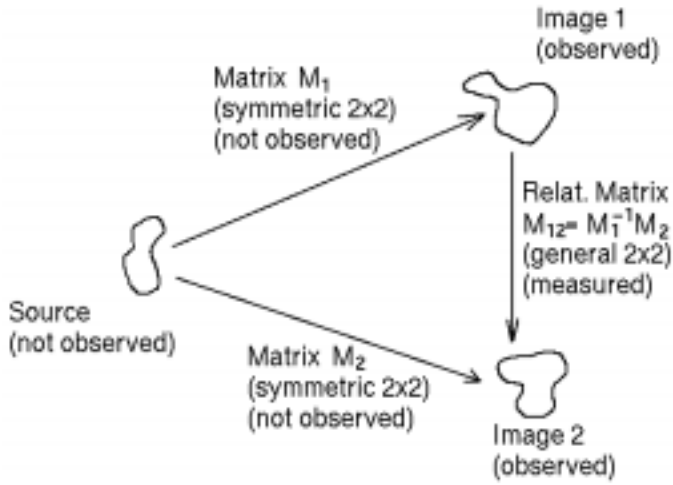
Image 1
(observed)

Matrix $M_1$
(symmetric 2x2)
(not observed)

Relat. Matrix
$M_{12}= M_1^{-1}M_2$
(general 2x2)
(measured)

Source
(not observed)

Matrix $M_2$
(symmetric 2x2)
(not observed)

Image 2
(observed)